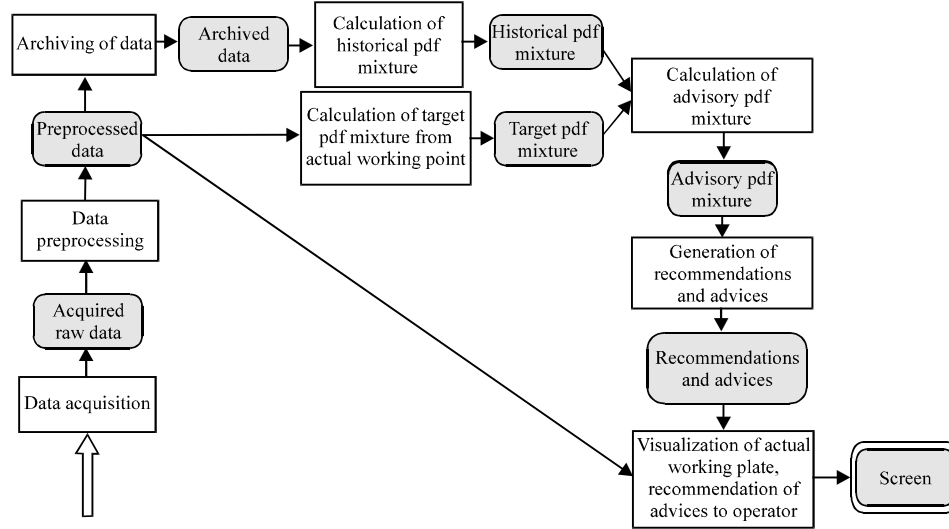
Archiving of data

Archived data

Calculation of historical pdf mixture

Historical pdf mixture

Calculation of advisory pdf mixture

Preprocessed data

Calculation of target pdf mixture from actual working point

Target pdf mixture

Advisory pdf mixture

Data preprocessing

Generation of recommendations and advices

Acquired raw data

Recommendations and advices

Data acquisition

Visualization of actual working plate, recommendation of advices to operator

Screen